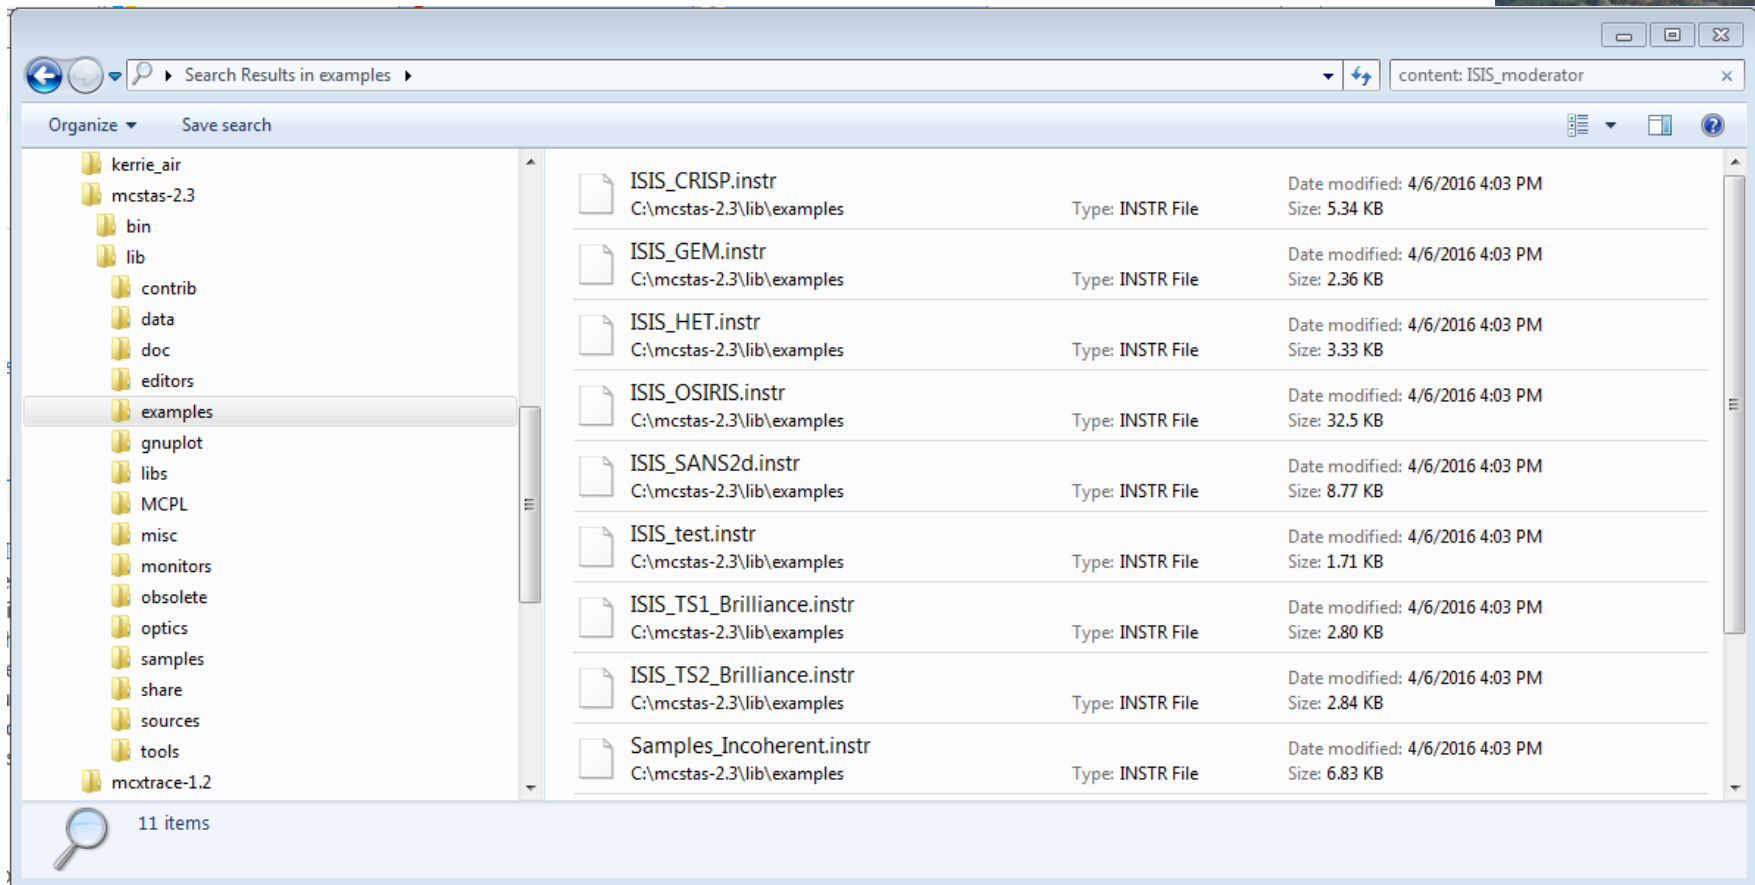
Search Results in examples

content: ISIS_moderator

Organize

Save search

kerrie_air
mcstas-2.3
bin
lib
contrib
data
doc
editors
examples
gnuplot
libs
MCPL
misc
monitors
obsolete
optics
samples
share
sources
tools
mcxtrace-1.2

ISIS_CRISP.instr
C:\mcstas-2.3\lib\examples
Type: INSTR File
Date modified: 4/6/2016 4:03 PM
Size: 5.34 KB

ISIS_GEM.instr
C:\mcstas-2.3\lib\examples
Type: INSTR File
Date modified: 4/6/2016 4:03 PM
Size: 2.36 KB

ISIS_HET.instr
C:\mcstas-2.3\lib\examples
Type: INSTR File
Date modified: 4/6/2016 4:03 PM
Size: 3.33 KB

ISIS_OSIRIS.instr
C:\mcstas-2.3\lib\examples
Type: INSTR File
Date modified: 4/6/2016 4:03 PM
Size: 32.5 KB

ISIS_SANS2d.instr
C:\mcstas-2.3\lib\examples
Type: INSTR File
Date modified: 4/6/2016 4:03 PM
Size: 8.77 KB

ISIS_test.instr
C:\mcstas-2.3\lib\examples
Type: INSTR File
Date modified: 4/6/2016 4:03 PM
Size: 1.71 KB

ISIS_TS1_Brilliance.instr
C:\mcstas-2.3\lib\examples
Type: INSTR File
Date modified: 4/6/2016 4:03 PM
Size: 2.80 KB

ISIS_TS2_Brilliance.instr
C:\mcstas-2.3\lib\examples
Type: INSTR File
Date modified: 4/6/2016 4:03 PM
Size: 2.84 KB

Samples_Incoherent.instr
C:\mcstas-2.3\lib\examples
Type: INSTR File
Date modified: 4/6/2016 4:03 PM
Size: 6.83 KB

11 items